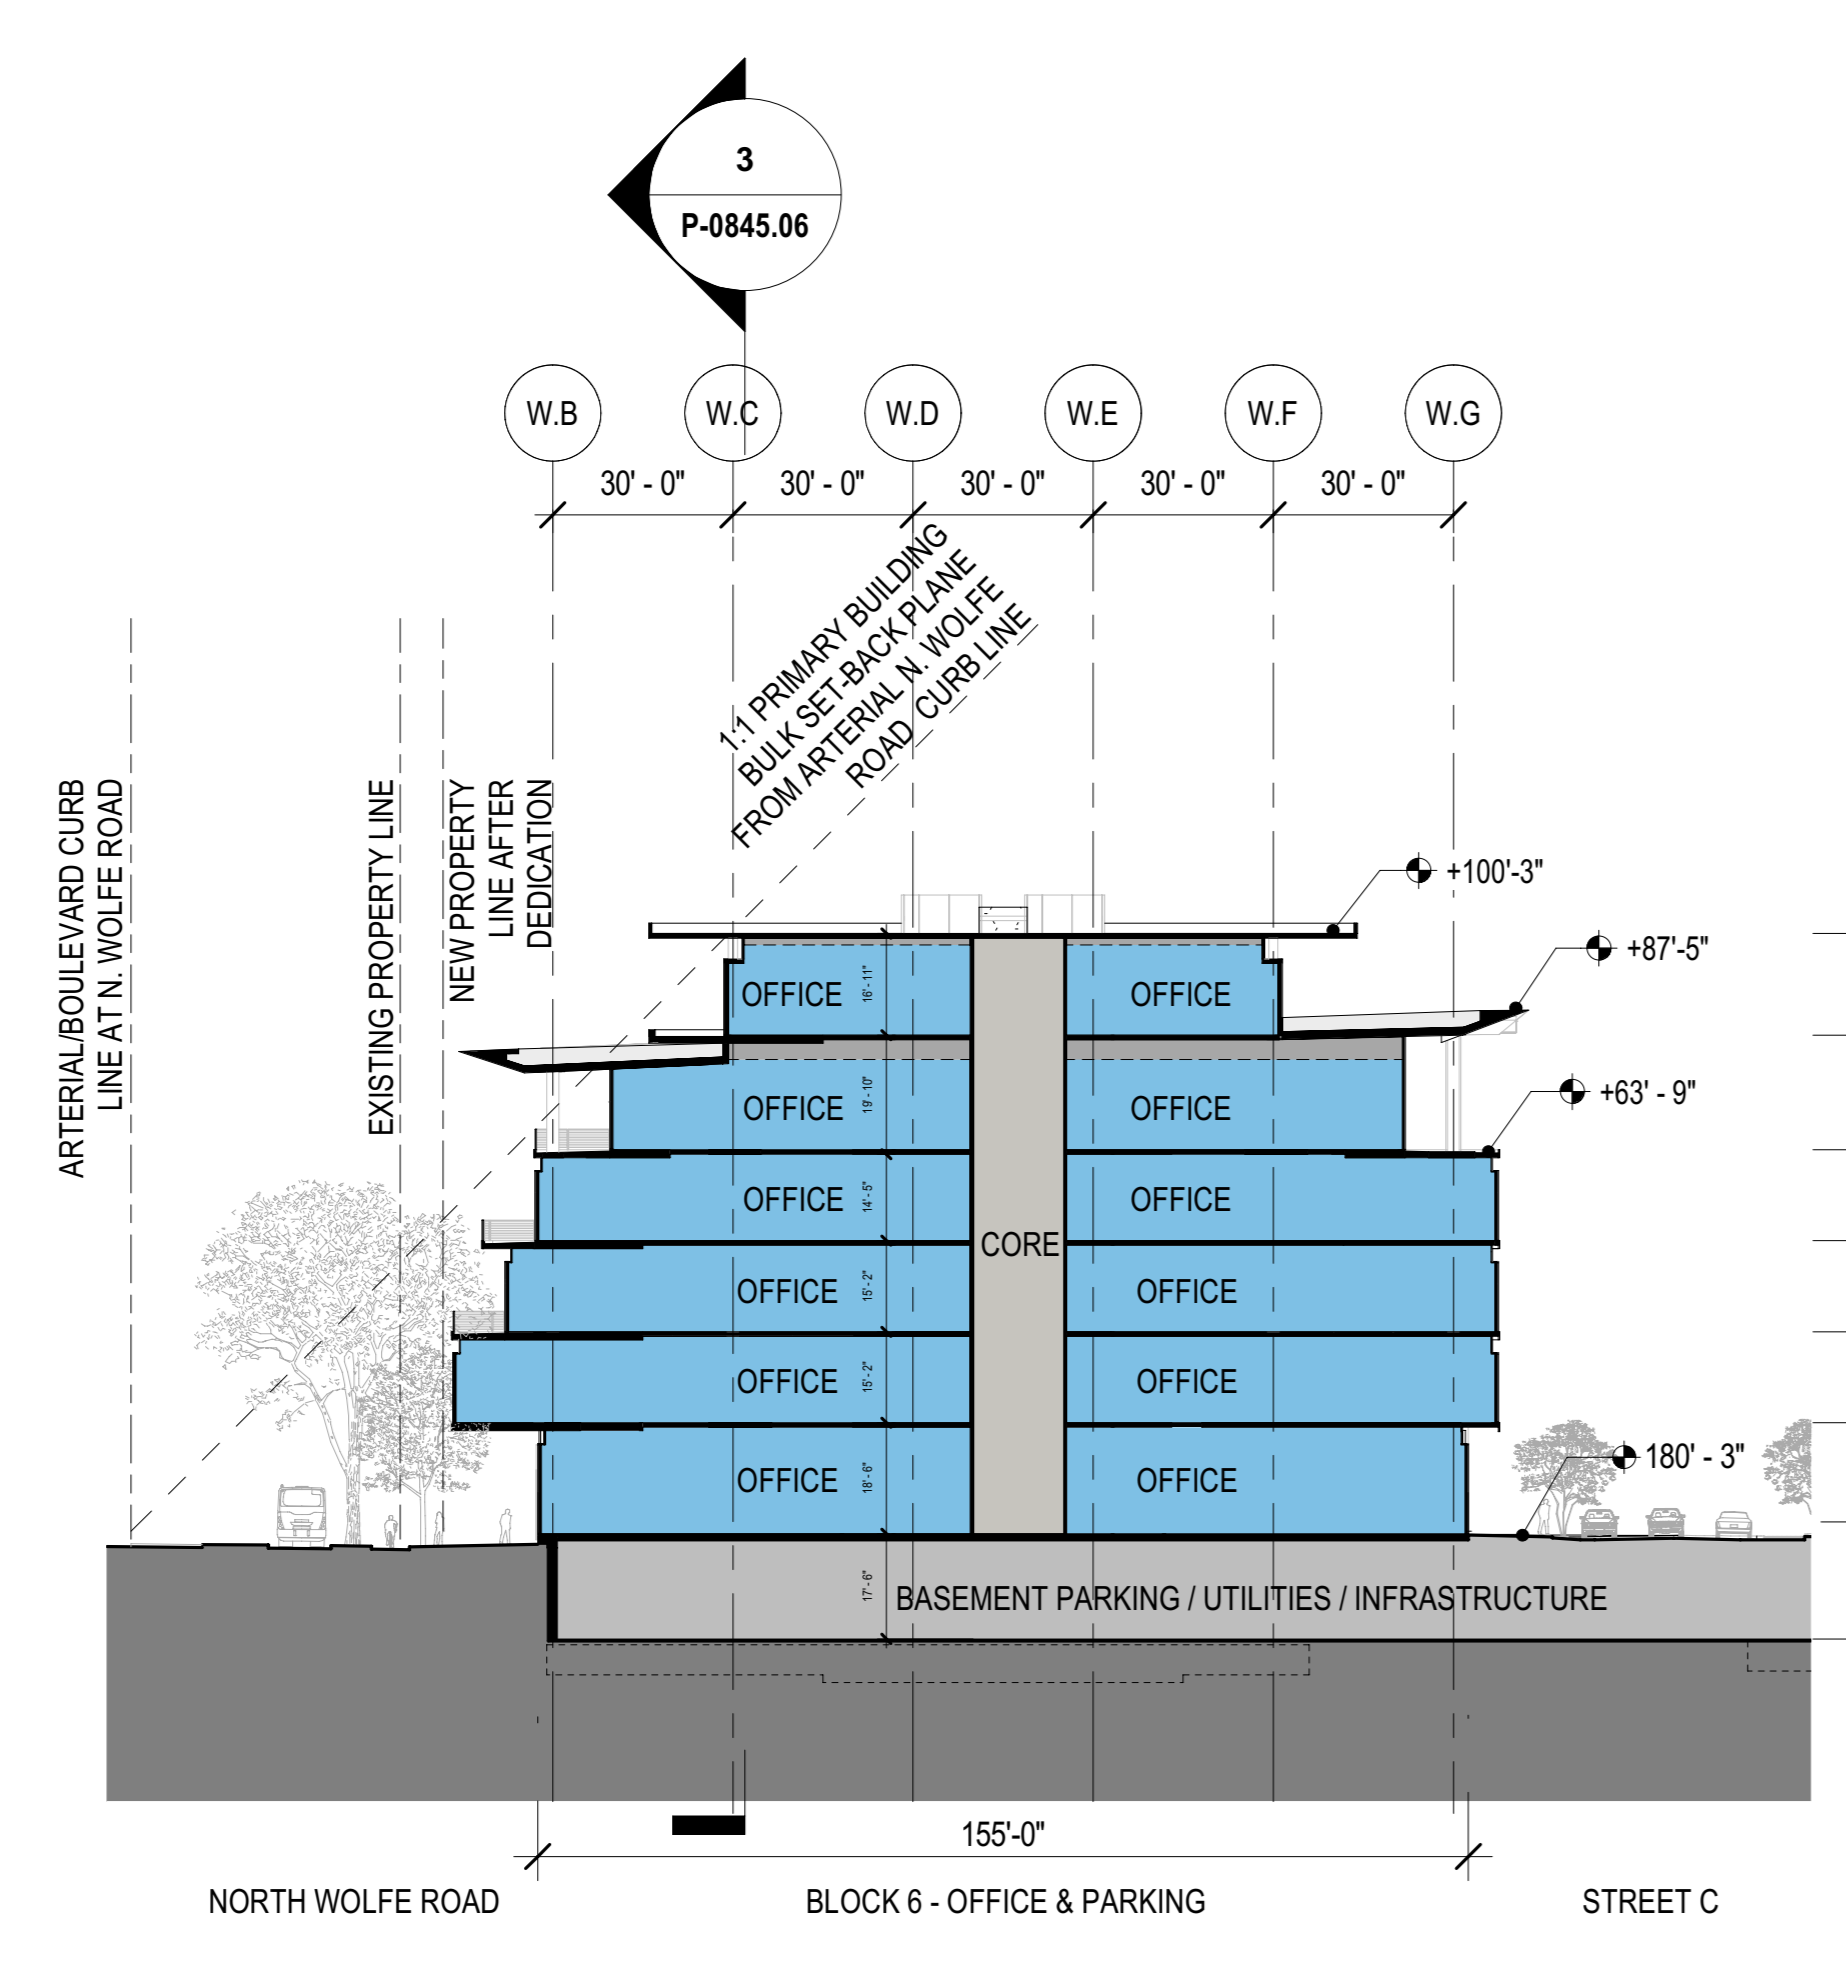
3
P-0845.06

W.B
W.C
W.D
W.E
W.F
W.G

30' - 0"
30' - 0"
30' - 0"
30' - 0"
30' - 0"

1:1 PRIMARY BUILDING BULK SET-BACK PLANE FROM ARTERIAL N. WOLFE ROAD CURB LINE

ARTERIAL/BOULEVARD CURB LINE AT N. WOLFE ROAD

EXISTING PROPERTY LINE

NEW PROPERTY LINE AFTER DEDICATION

+100'-3"
+87'-5"
+63' - 9"
180' - 3"

OFFICE
16' - 11"
OFFICE
OFFICE
19' - 10"
OFFICE
OFFICE
14' - 5"
OFFICE
CORE
OFFICE
15' - 2"
OFFICE
OFFICE
15' - 2"
OFFICE
OFFICE
18' - 6"
OFFICE

17' - 6"
BASEMENT PARKING / UTILITIES / INFRASTRUCTURE

155'-0"

NORTH WOLFE ROAD
BLOCK 6 - OFFICE & PARKING
STREET C